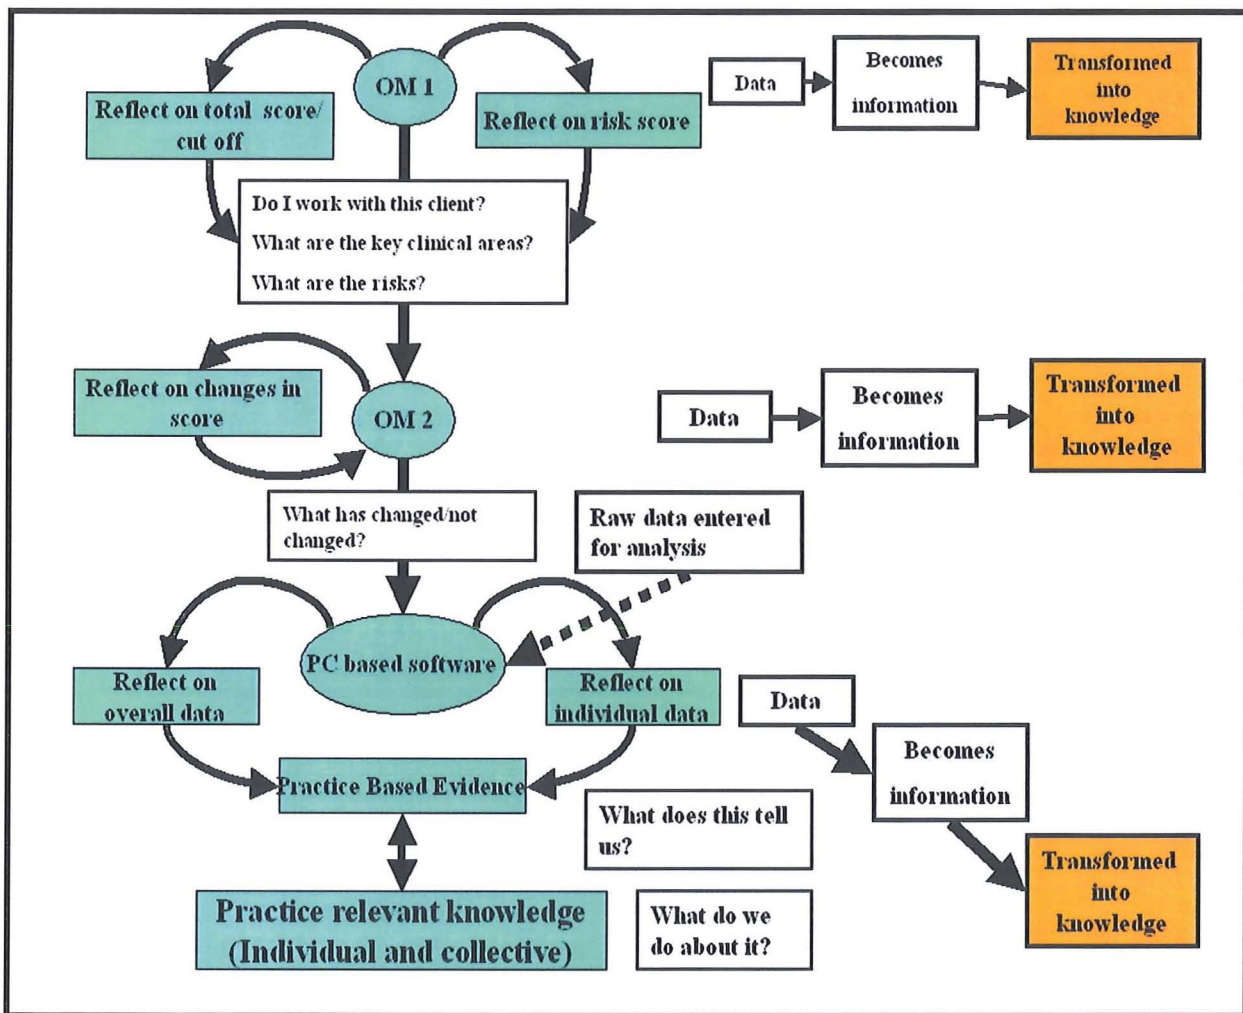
OM 1

Reflect on total score/ cut off

Reflect on risk score

Data

Becomes information

Transformed into knowledge

Do I work with this client?

What are the key clinical areas?

What are the risks?

Reflect on changes in score

OM 2

Data

Becomes information

Transformed into knowledge

What has changed/not changed?

Raw data entered for analysis

PC based software

Reflect on overall data

Reflect on individual data

Data

Becomes information

Practice Based Evidence

What does this tell us?

Transformed into knowledge

Practice relevant knowledge (Individual and collective)

What do we do about it?